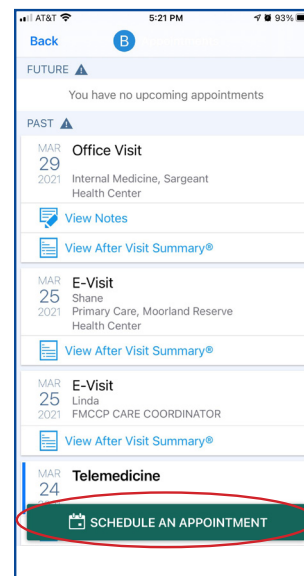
AT&T 5:21 PM 93%

Back B

FUTURE

You have no upcoming appointments

PAST

MAR 29 2021 Office Visit
Internal Medicine, Sargeant Health Center

View Notes

View After Visit Summary®

MAR 25 2021 E-Visit
Shane
Primary Care, Moorland Reserve Health Center

View After Visit Summary®

MAR 25 2021 E-Visit
Linda
FMCCP CARE COORDINATOR

View After Visit Summary®

MAR 24 Telemedicine

SCHEDULE AN APPOINTMENT